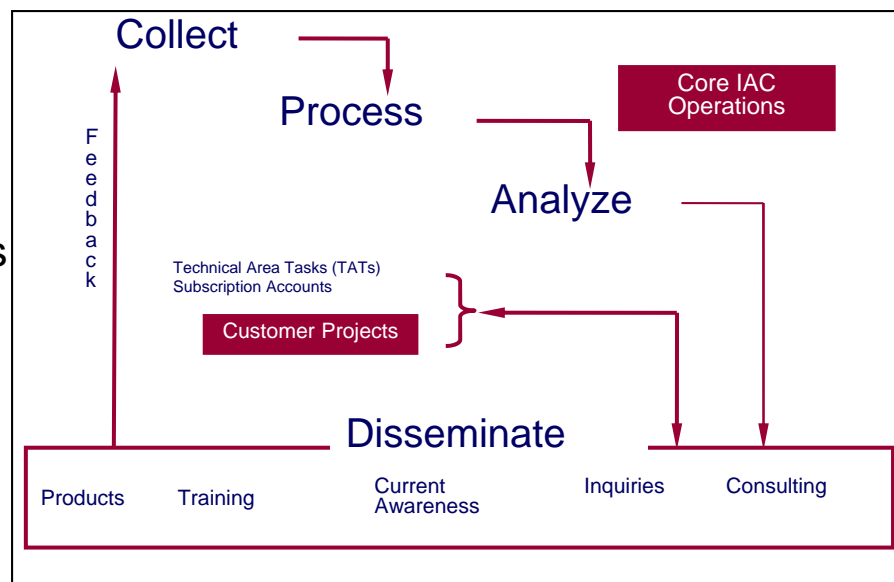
Collect

Process

Core IAC Operations

Analyze

Feedback

s

Technical Area Tasks (TATs)
Subscription Accounts

Customer Projects

Disseminate

Products

Training

Current Awareness

Inquiries

Consulting